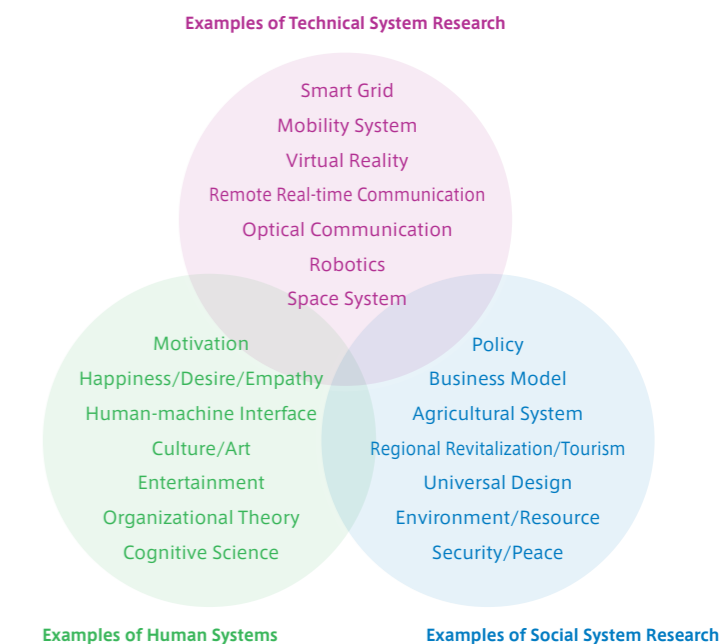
Examples of Technical System Research

Smart Grid
Mobility System
Virtual Reality
Remote Real-time Communication
Optical Communication
Robotics
Space System

Motivation
Happiness/Desire/Empathy
Human-machine Interface
Culture/Art
Entertainment
Organizational Theory
Cognitive Science

Policy
Business Model
Agricultural System
Regional Revitalization/Tourism
Universal Design
Environment/Resource
Security/Peace

Examples of Human Systems

Examples of Social System Research